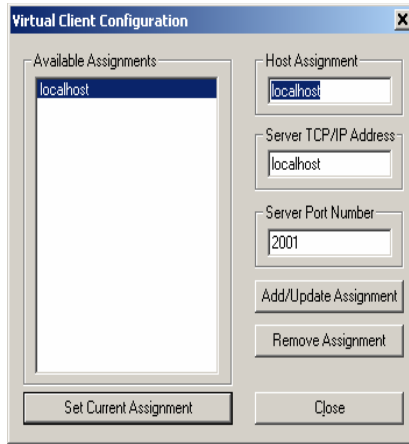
Virtual Client Configuration

X

Available Assignments

localhost

Host Assignment

localhost

Server TCP/IP Address

localhost

Server Port Number

2001

Add/Update Assignment

Remove Assignment

Set Current Assignment

Close